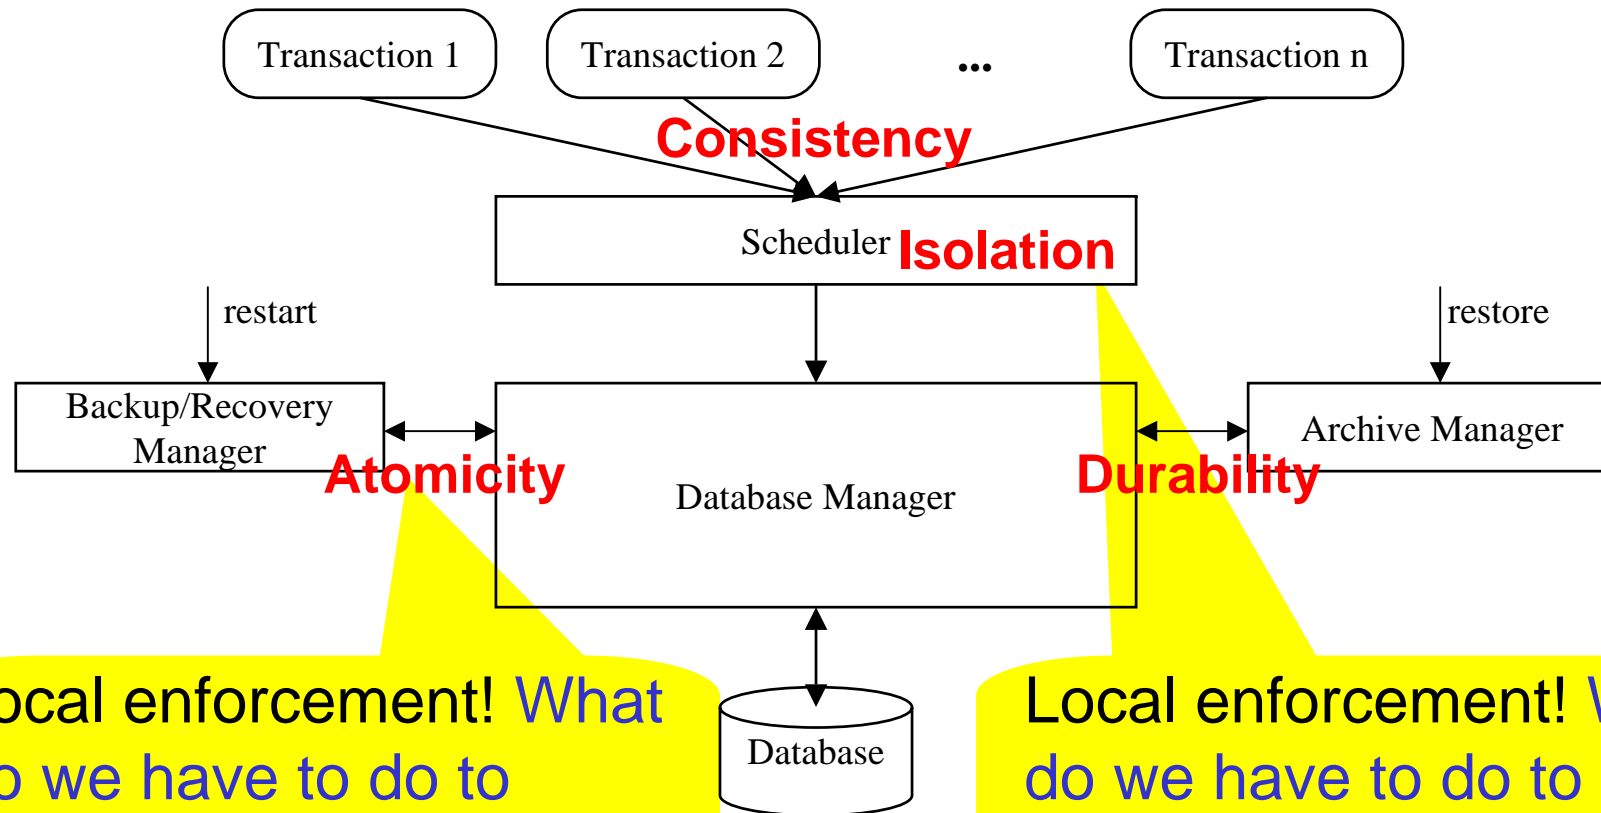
Transaction 1

Transaction 2

...

Transaction n

Consistency

Scheduler Isolation

restart

restore

Backup/Recovery Manager

Archive Manager

Atomicity

Database Manager

Durability

ocal enforcement! What o we have to do to

Database

Local enforcement! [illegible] do we have to do to